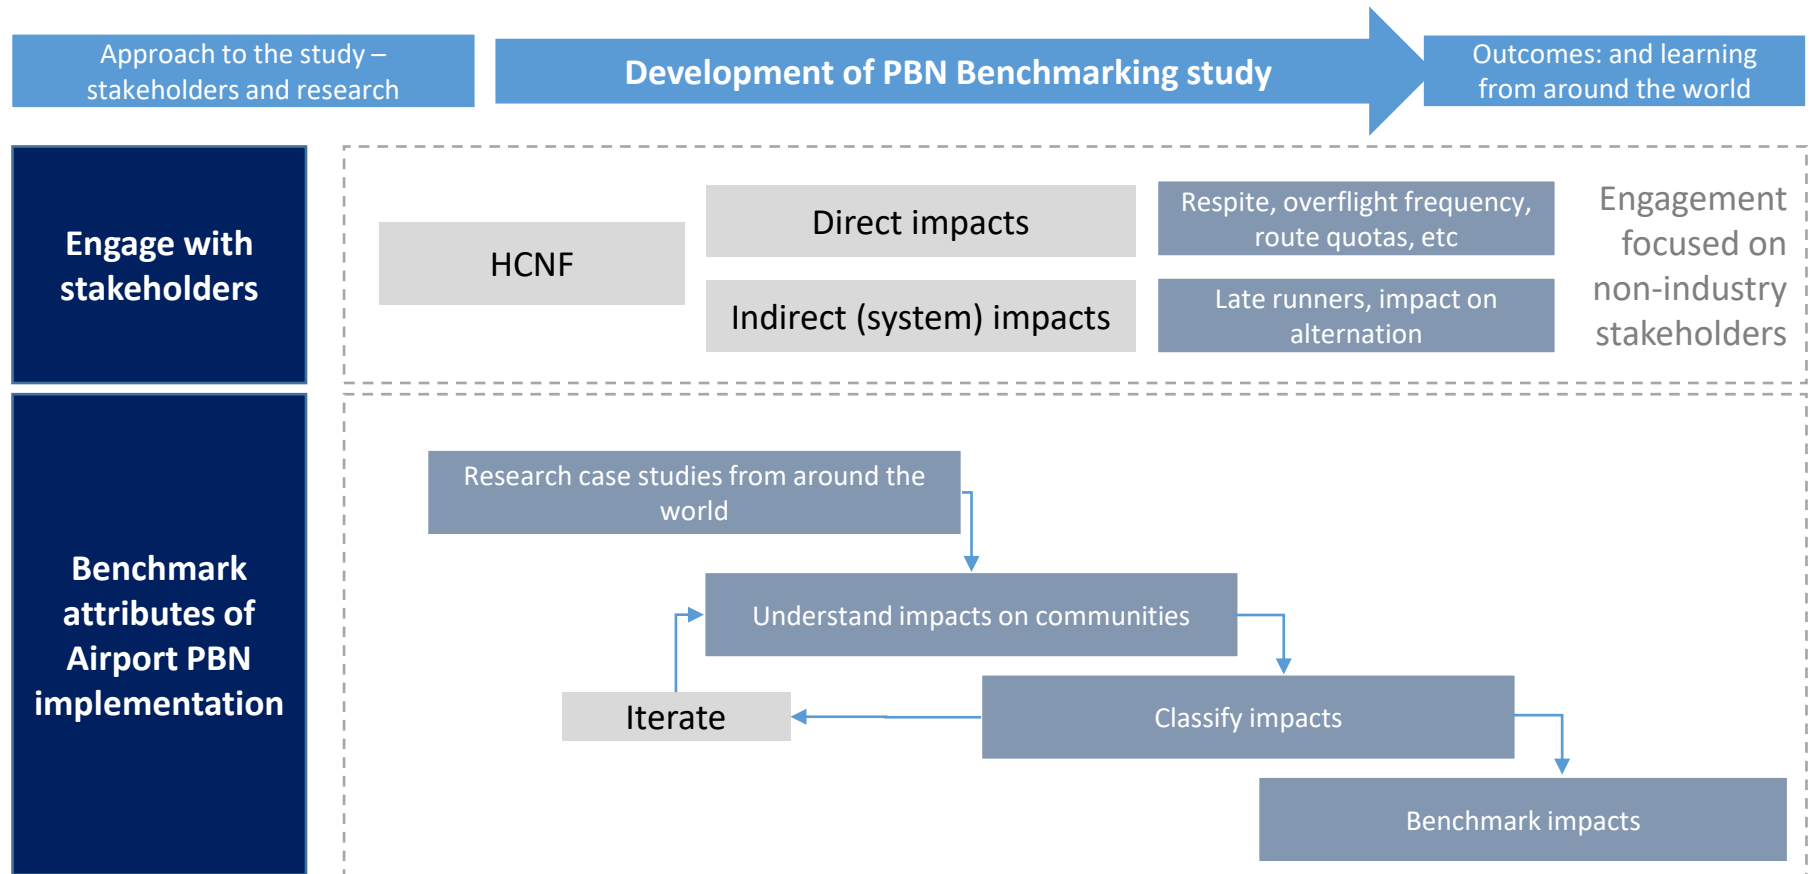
Approach to the study – stakeholders and research

Development of PBN Benchmarking study

Outcomes: and learning from around the world

Engage with stakeholders

HCNF

Direct impacts

Indirect (system) impacts

Respite, overflight frequency, route quotas, etc

Late runners, impact on alternation

Engagement focused on non-industry stakeholders

Benchmark attributes of Airport PBN implementation

Research case studies from around the world

Understand impacts on communities

Iterate

Classify impacts

Benchmark impacts